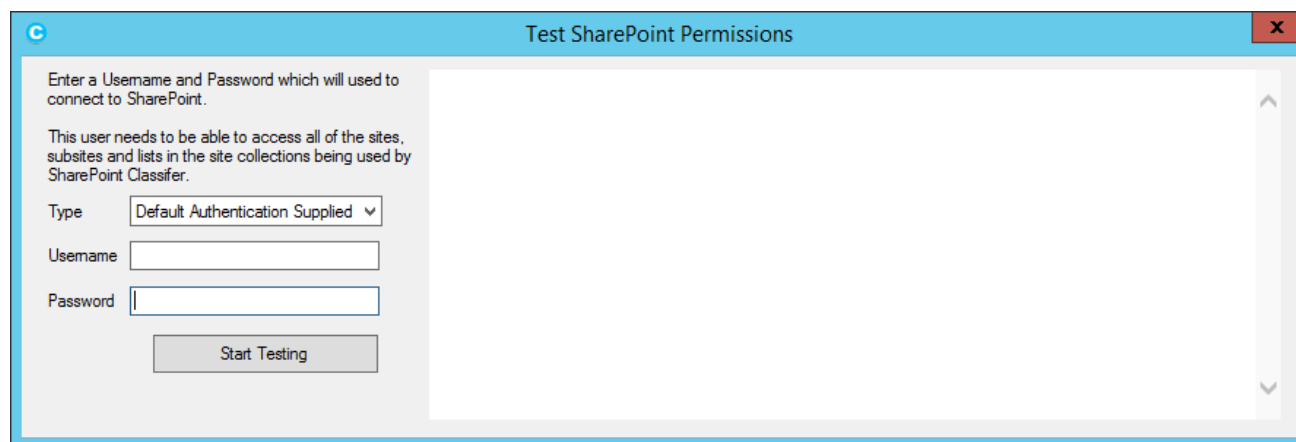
Test SharePoint Permissions

x

Enter a Username and Password which will used to connect to SharePoint.

This user needs to be able to access all of the sites, subsites and lists in the site collections being used by SharePoint Classifer.

Type Default Authentication Supplied

Username

Password

Start Testing